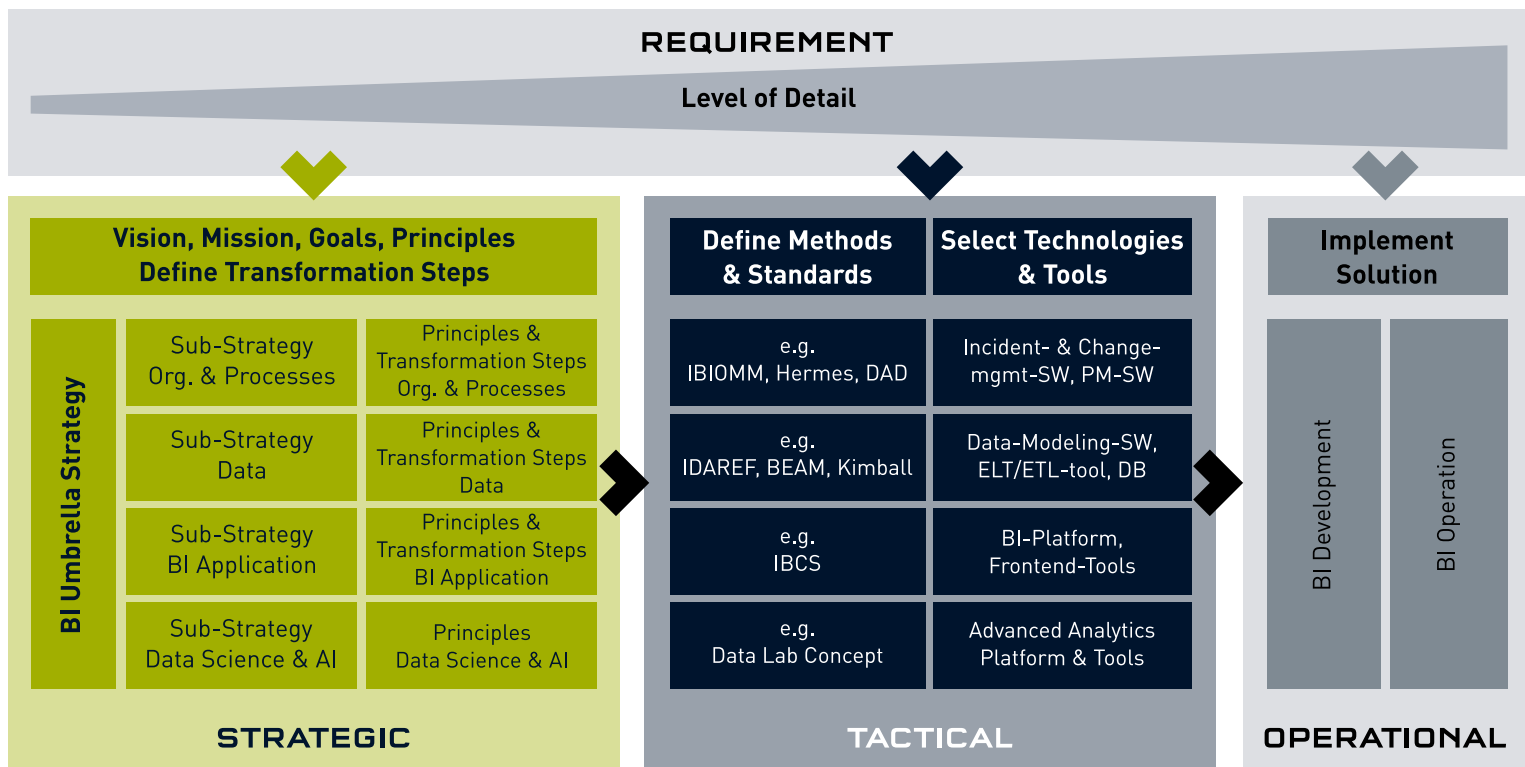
REQUIREMENT

Level of Detail

Vision, Mission, Goals, Principles
Define Transformation Steps

BI Umbrella Strategy

Sub-Strategy
Org. & Processes

Principles &
Transformation Steps
Org. & Processes

Sub-Strategy
Data

Principles &
Transformation Steps
Data

Sub-Strategy
BI Application

Principles &
Transformation Steps
BI Application

Sub-Strategy
Data Science & AI

Principles
Data Science & AI

STRATEGIC

Define Methods
& Standards

Select Technologies
& Tools

e.g.
IBIOMM, Hermes, DAD

Incident- & Change-mgmt-SW, PM-SW

e.g.
IDAREF, BEAM, Kimball

Data-Modeling-SW,
ELT/ETL-tool, DB

e.g.
IBCS

BI-Platform,
Frontend-Tools

e.g.
Data Lab Concept

Advanced Analytics
Platform & Tools

TACTICAL

Implement
Solution

BI Development

BI Operation

OPERATIONAL